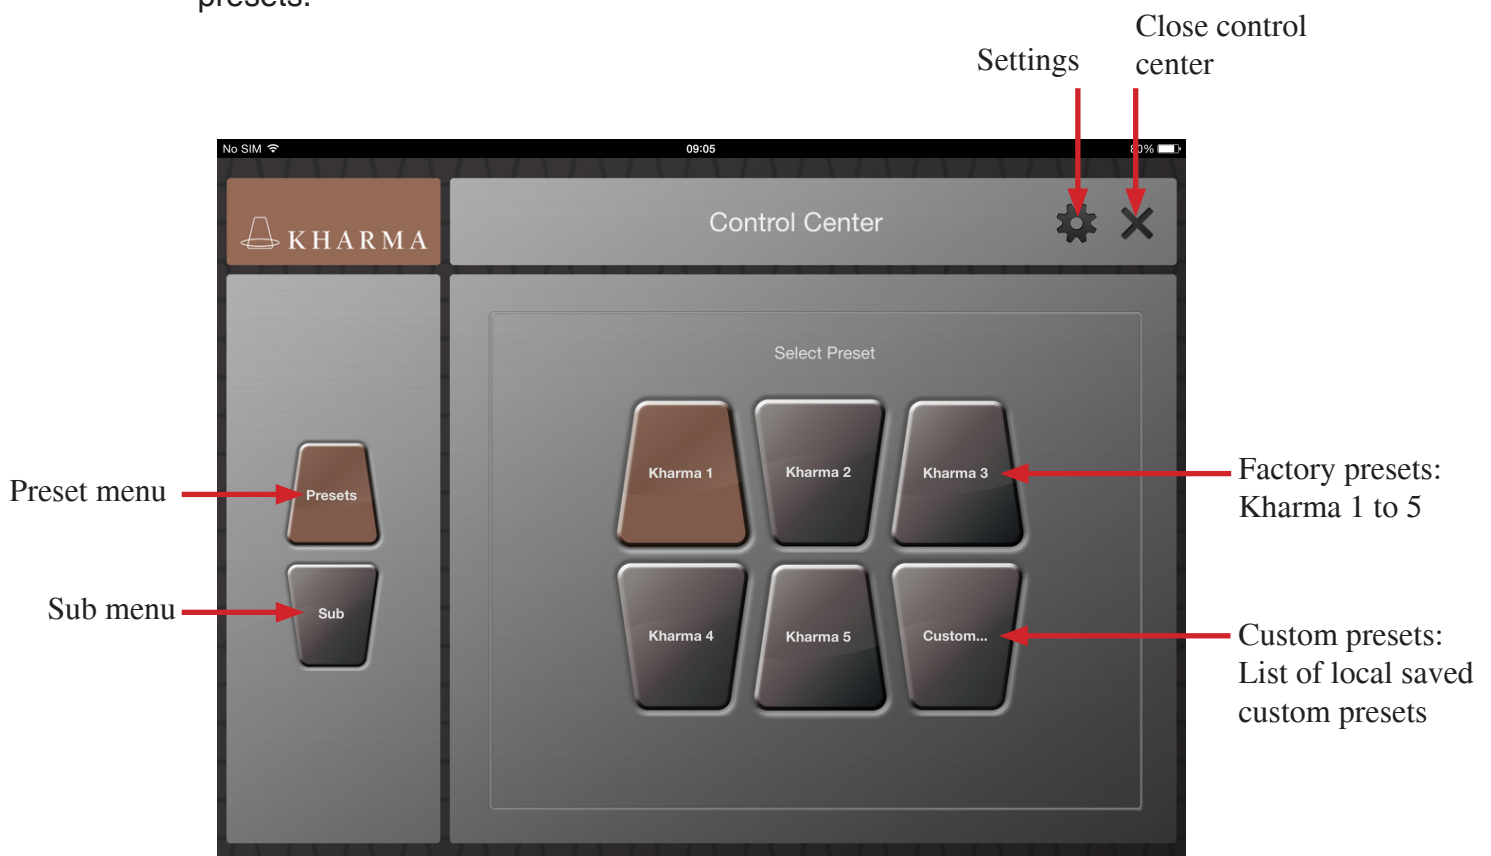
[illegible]

Settings

Close control center

No SIM

09:05

80%

KHARMA

Control Center

Select Preset

Preset menu

Presets

Sub menu

Sub

Kharma 1

Kharma 2

Kharma 3

Kharma 4

Kharma 5

Custom...

Factory presets: Kharma 1 to 5

Custom presets: List of local saved custom presets